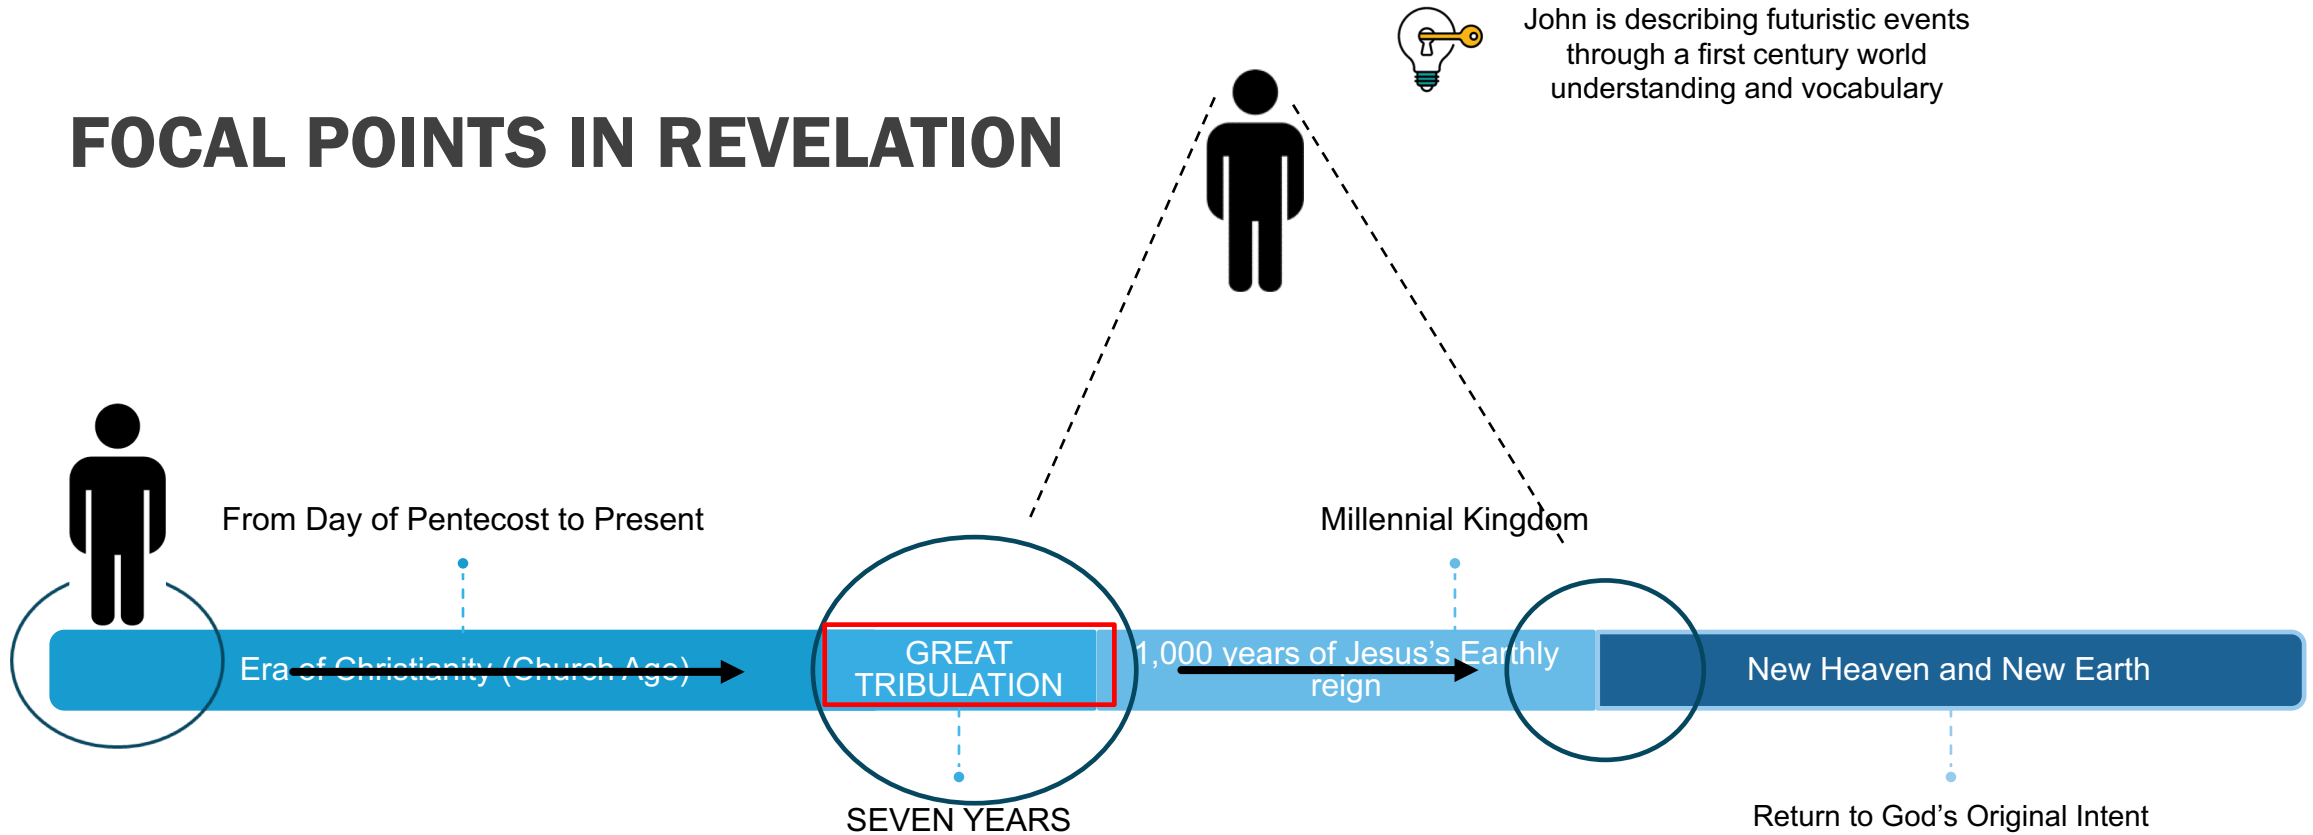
John is describing futuristic events through a first century world understanding and vocabulary

FOCAL POINTS IN REVELATION

From Day of Pentecost to Present

Millennial Kingdom

Era of Christianity (Church Age)

GREAT TRIBULATION

1,000 years of Jesus's Earthly reign

New Heaven and New Earth

SEVEN YEARS

Return to God's Original Intent